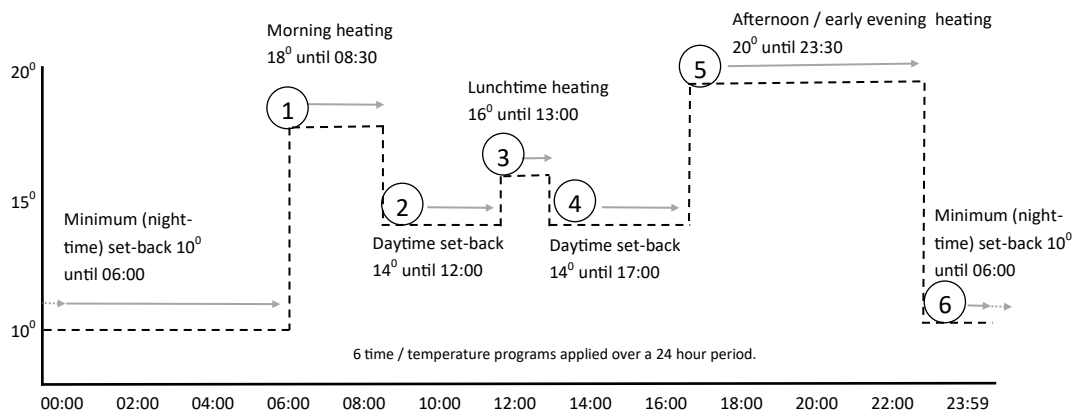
Morning heating
$18^0$ until 08:30

Afternoon / early evening heating
$20^0$ until 23:30

$20^0$

Lunchtime heating
$16^0$ until 13:00

5

1

3

$15^0$

Minimum (night-time) set-back $10^0$ until 06:00

2

4

Daytime set-back
$14^0$ until 12:00

Daytime set-back
$14^0$ until 17:00

Minimum (night-time) set-back $10^0$ until 06:00

6

$10^0$

6 time / temperature programs applied over a 24 hour period.

00:00 02:00 04:00 06:00 08:00 10:00 12:00 14:00 16:00 18:00 20:00 22:00 23:59